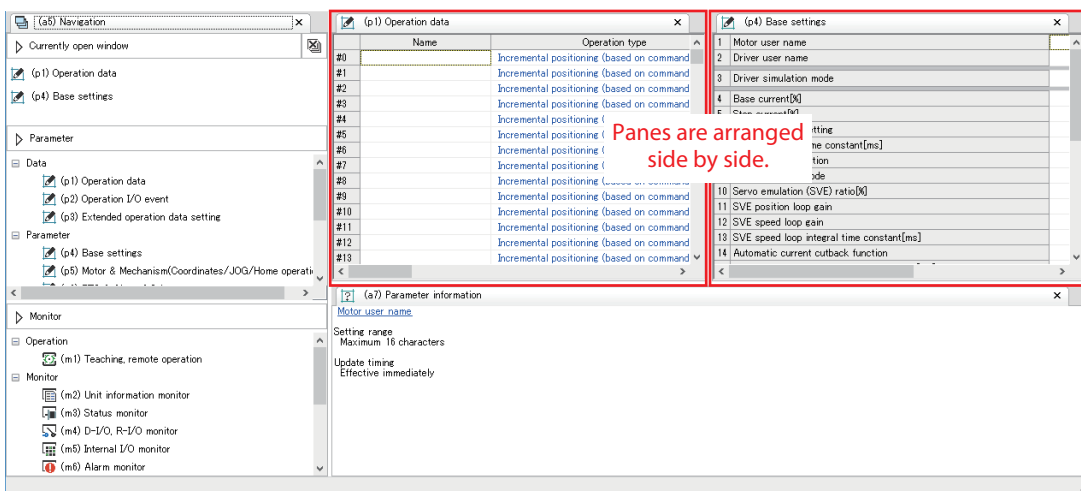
(a5) Navigation

Currently open window

(p1) Operation data

(p4) Base settings

Parameter

Data
(p1) Operation data
(p2) Operation I/O event
(p3) Extended operation data setting
Parameter
(p4) Base settings
(p5) Motor & Mechanism(Coordinates/JOG/Home operati

Monitor

Operation
(m1) Teaching, remote operation
Monitor
(m2) Unit information monitor
(m3) Status monitor
(m4) D-I/O, R-I/O monitor
(m5) Internal I/O monitor
(m6) Alarm monitor

(p1) Operation data

|  | Name | Operation type |
|---|---|---|
| #0 |  | Incremental positioning (based on command |
| #1 |  | Incremental positioning (based on command |
| #2 |  | Incremental positioning (based on command |
| #3 |  | Incremental positioning (based on command |
| #4 |  | Incremental positioning ( |
| #5 |  | Incremental positioning ( |
| #6 |  | Incremental positioning ( |
| #7 |  | Incremental positioning ( |
| #8 |  | Incremental positioning ( |
| #9 |  | Incremental positioning (based on command |
| #10 |  | Incremental positioning (based on command |
| #11 |  | Incremental positioning (based on command |
| #12 |  | Incremental positioning (based on command |
| #13 |  | Incremental positioning (based on command |

Panes are arranged side by side.

(p4) Base settings

| 1 | Motor user name |
|---|---|
| 2 | Driver user name |
| 3 | Driver simulation mode |
| 4 | Base current[%] |
| 5 | Stop current[%] |
|  | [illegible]tting |
|  | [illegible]me constant[ms] |
|  | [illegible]tion |
|  | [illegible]ode |
| 10 | Servo emulation (SVE) ratio[%] |
| 11 | SVE position loop gain |
| 12 | SVE speed loop gain |
| 13 | SVE speed loop integral time constant[ms] |
| 14 | Automatic current cutback function |

(a7) Parameter information

Motor user name

Setting range
Maximum 16 characters

Update timing
Effective immediately